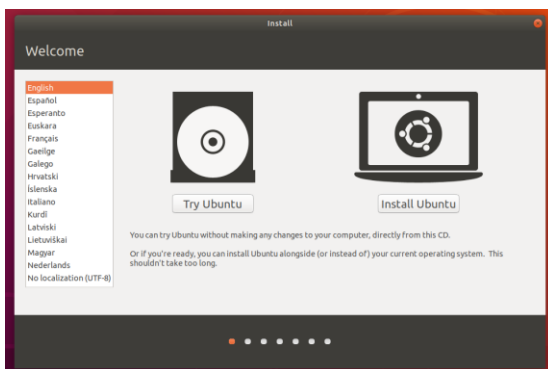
Install

Welcome

English
Español
Esperanto
Euskara
Français
Gaeilge
Galego
Hrvatski
Íslenska
Italiano
Kurdî
Latviski
Lietuviškai
Magyar
Nederlands
No localization (UTF-8)

Try Ubuntu

Install Ubuntu

You can try Ubuntu without making any changes to your computer, directly from this CD.

Or if you're ready, you can install Ubuntu alongside (or instead of) your current operating system. This shouldn't take too long.